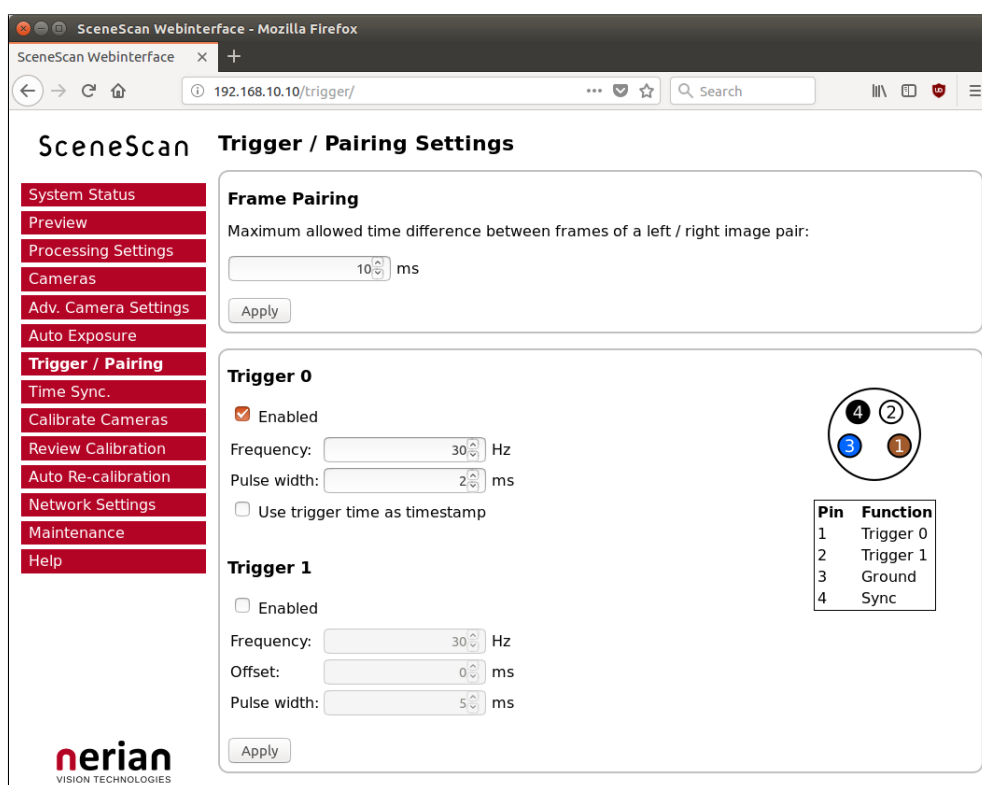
SceneScan Webinterface - Mozilla Firefox

SceneScan Webinterface ×

192.168.10.10/trigger/

Search

SceneScan

Trigger / Pairing Settings

System Status
Preview
Processing Settings
Cameras
Adv. Camera Settings
Auto Exposure
Trigger / Pairing
Time Sync.
Calibrate Cameras
Review Calibration
Auto Re-calibration
Network Settings
Maintenance
Help

Frame Pairing

Maximum allowed time difference between frames of a left / right image pair:

10 ms

Apply

Trigger 0

Enabled

Frequency: 30 Hz

Pulse width: 2 ms

Use trigger time as timestamp

4 2 3 1

| Pin | Function |
|---|---|
| 1 | Trigger 0 |
| 2 | Trigger 1 |
| 3 | Ground |
| 4 | Sync |

Trigger 1

Enabled

Frequency: 30 Hz

Offset: 0 ms

Pulse width: 5 ms

Apply

nerian
VISION TECHNOLOGIES